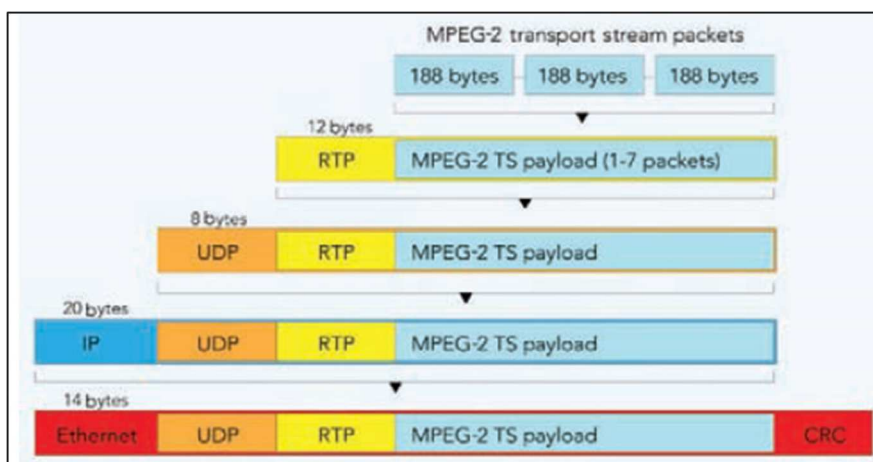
MPEG-2 transport stream packets

188 bytes 188 bytes 188 bytes

12 bytes

RTP MPEG-2 TS payload (1-7 packets)

8 bytes

UDP RTP MPEG-2 TS payload

20 bytes

IP UDP RTP MPEG-2 TS payload

14 bytes

Ethernet UDP RTP MPEG-2 TS payload CRC